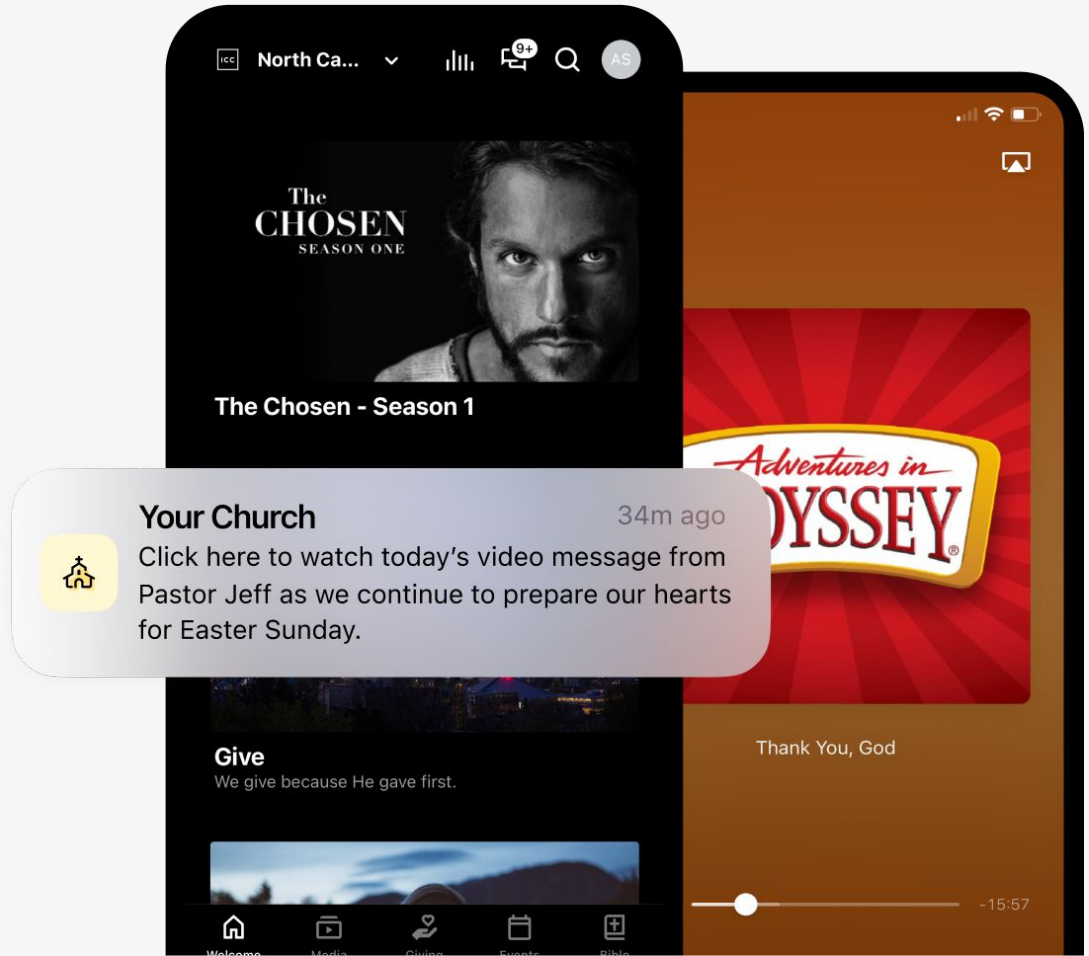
ICC North Ca...

9+

AS

The CHOSEN SEASON ONE

The Chosen - Season 1

Your Church 34m ago
Click here to watch today's video message from Pastor Jeff as we continue to prepare our hearts for Easter Sunday.

Give
We give because He gave first.

Welcome Media Giving Events Bible

Adventures in ODYSSEY

Thank You, God

-15:57